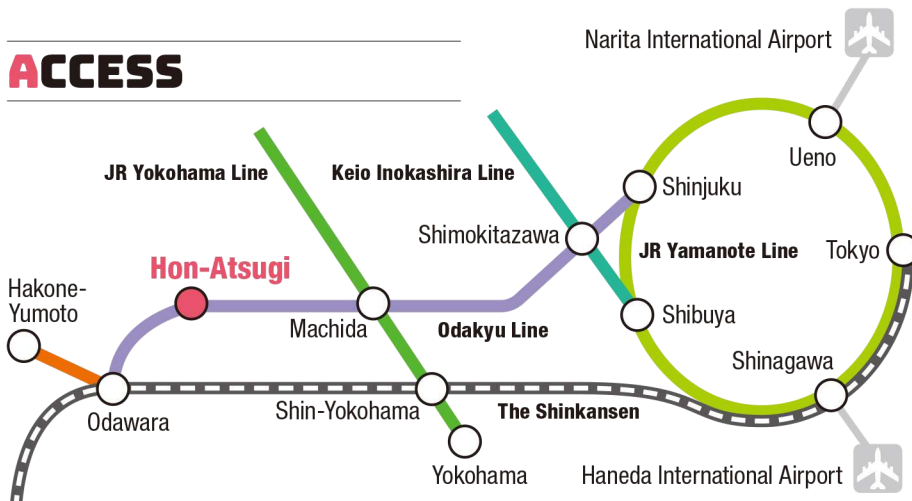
ACCESS

Narita International Airport

Ueno

JR Yokohama Line

Keio Inokashira Line

Shinjuku

Shimokitazawa

JR Yamanote Line

Tokyo

Hon-Atsugi

Hakone-Yumoto

Machida

Odakyu Line

Shibuya

Shinagawa

Odawara

Shin-Yokohama

The Shinkansen

Yokohama

Haneda International Airport